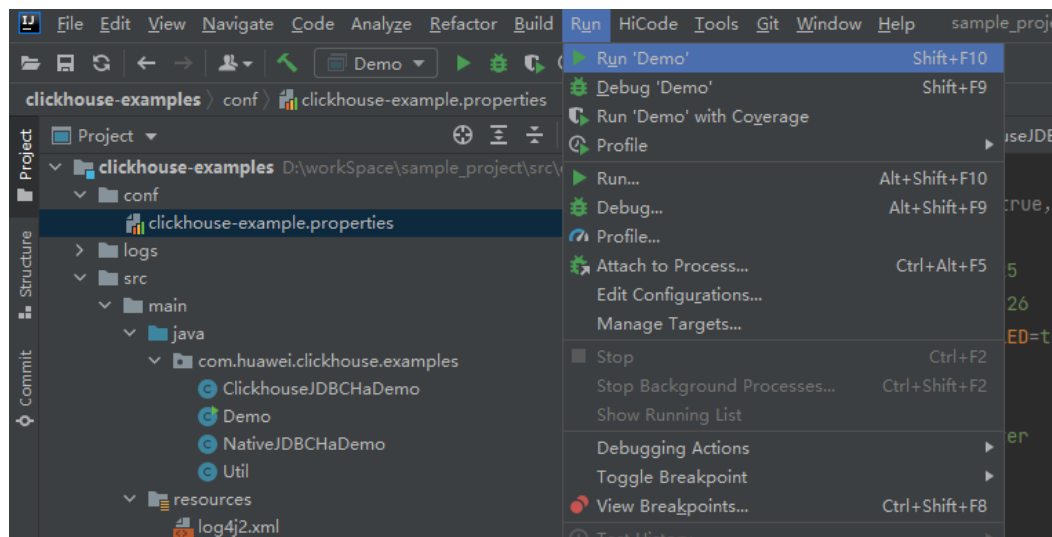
File Edit View Navigate Code Analyze Refactor Build Run HiCode Tools Git Window Help sample_proj

Demo

clickhouse-examples 〉 conf 〉 clickhouse-example.properties

Project

Project

Structure

Commit

clickhouse-examples D:\workSpace\sample_project\src\

conf

clickhouse-example.properties

logs

src

main

java

com.huawei.clickhouse.examples

ClickhouseJDBCHaDemo

Demo

NativeJDBCHaDemo

Util

resources

log4j2.xml

Run 'Demo' Shift+F10

Debug 'Demo' Shift+F9

Run 'Demo' with Coverage

Profile

Run... Alt+Shift+F10

Debug... Alt+Shift+F9

Profile...

Attach to Process... Ctrl+Alt+F5

Edit Configurations...

Manage Targets...

Stop Ctrl+F2

Stop Background Processes... Ctrl+Shift+F2

Show Running List

Debugging Actions

Toggle Breakpoint

View Breakpoints... Ctrl+Shift+F8

useJDB

rue,

5

26

ED=t

er